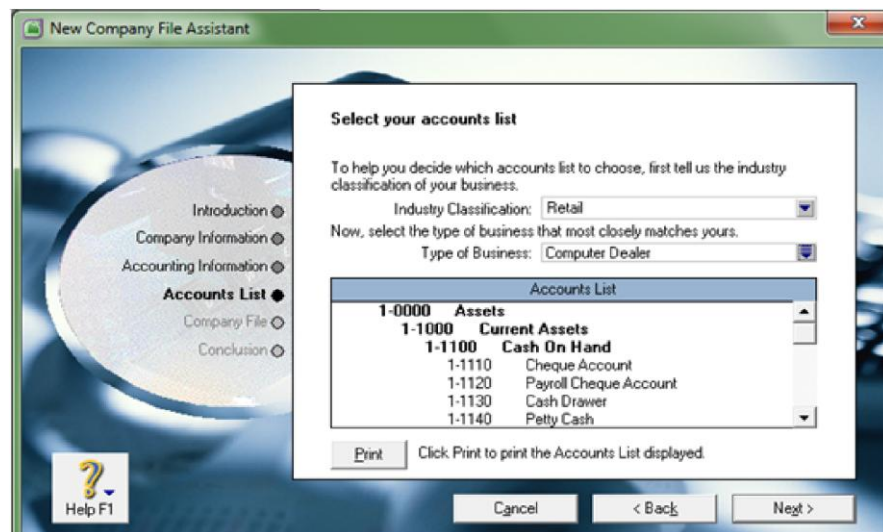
New Company File Assistant

Introduction
Company Information
Accounting Information
Accounts List
Company File
Conclusion

Select your accounts list

To help you decide which accounts list to choose, first tell us the industry classification of your business.

Industry Classification: Retail

Now, select the type of business that most closely matches yours.

Type of Business: Computer Dealer

| Accounts List |
|---|
| 1-0000 Assets |
| 1-1000 Current Assets |
| 1-1100 Cash On Hand |
| 1-1110 Cheque Account |
| 1-1120 Payroll Cheque Account |
| 1-1130 Cash Drawer |
| 1-1140 Petty Cash |

Print   Click Print to print the Accounts List displayed.

Help F1

Cancel   < Back   Next >